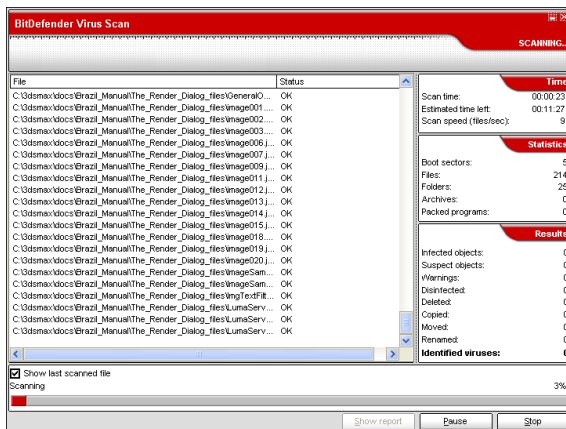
BitDefender Virus Scan

SCANNING...

| File | Status |
|---|---|
| C:\3dsmax\docs\Brazil_Manual\The_Render_Dialog_files\GeneralO... | OK |
| C:\3dsmax\docs\Brazil_Manual\The_Render_Dialog_files\image001.... | OK |
| C:\3dsmax\docs\Brazil_Manual\The_Render_Dialog_files\image002.... | OK |
| C:\3dsmax\docs\Brazil_Manual\The_Render_Dialog_files\image003.... | OK |
| C:\3dsmax\docs\Brazil_Manual\The_Render_Dialog_files\image006.j... | OK |
| C:\3dsmax\docs\Brazil_Manual\The_Render_Dialog_files\image007.j... | OK |
| C:\3dsmax\docs\Brazil_Manual\The_Render_Dialog_files\image009.j... | OK |
| C:\3dsmax\docs\Brazil_Manual\The_Render_Dialog_files\image011.j... | OK |
| C:\3dsmax\docs\Brazil_Manual\The_Render_Dialog_files\image012.j... | OK |
| C:\3dsmax\docs\Brazil_Manual\The_Render_Dialog_files\image013.j... | OK |
| C:\3dsmax\docs\Brazil_Manual\The_Render_Dialog_files\image014.j... | OK |
| C:\3dsmax\docs\Brazil_Manual\The_Render_Dialog_files\image015.j... | OK |
| C:\3dsmax\docs\Brazil_Manual\The_Render_Dialog_files\image018.... | OK |
| C:\3dsmax\docs\Brazil_Manual\The_Render_Dialog_files\image019.j... | OK |
| C:\3dsmax\docs\Brazil_Manual\The_Render_Dialog_files\image020.j... | OK |
| C:\3dsmax\docs\Brazil_Manual\The_Render_Dialog_files\ImageSam... | OK |
| C:\3dsmax\docs\Brazil_Manual\The_Render_Dialog_files\ImageSam... | OK |
| C:\3dsmax\docs\Brazil_Manual\The_Render_Dialog_files\ImgTextFilt... | OK |
| C:\3dsmax\docs\Brazil_Manual\The_Render_Dialog_files\LumaServ... | OK |
| C:\3dsmax\docs\Brazil_Manual\The_Render_Dialog_files\LumaServ... | OK |
| C:\3dsmax\docs\Brazil_Manual\The_Render_Dialog_files\LumaServ... | OK |

Time
Scan time: 00:00:23
Estimated time left: 00:11:27
Scan speed (files/sec): 9

Statistics
Boot sectors: 5
Files: 214
Folders: 25
Archives: 0
Packed programs: 0

Results
Infected objects: 0
Suspect objects: 0
Warnings: 0
Disinfected: 0
Deleted: 0
Copied: 0
Moved: 0
Renamed: 0
Identified viruses: 0

Show last scanned file
Scanning 3%

Show report Pause Stop